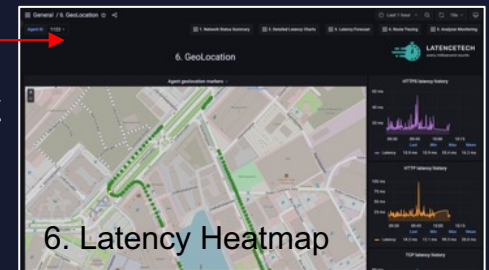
General / 6. GeoLocation
Last 1 hour
Agent ID 11133
1. Network Status Summary
2. Detailed Latency Charts
3. Latency Forecast
4. Route Tracing
5. Analysis Monitoring
6. GeoLocation
LATENCETECH
Agent geolocation markers
HTTPS latency history
HTTP latency history
TCP latency history
6. Latency Heatmap